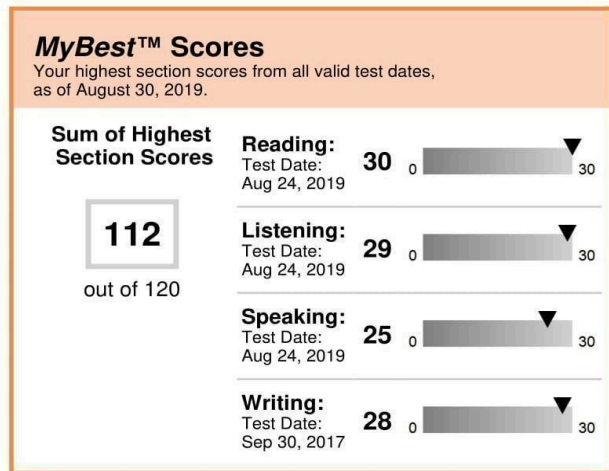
MyBest™ Scores
Your highest section scores from all valid test dates, as of August 30, 2019.

Sum of Highest Section Scores

112

out of 120

Reading:
Test Date:
Aug 24, 2019
30 0 30

Listening:
Test Date:
Aug 24, 2019
29 0 30

Speaking:
Test Date:
Aug 24, 2019
25 0 30

Writing:
Test Date:
Sep 30, 2017
28 0 30